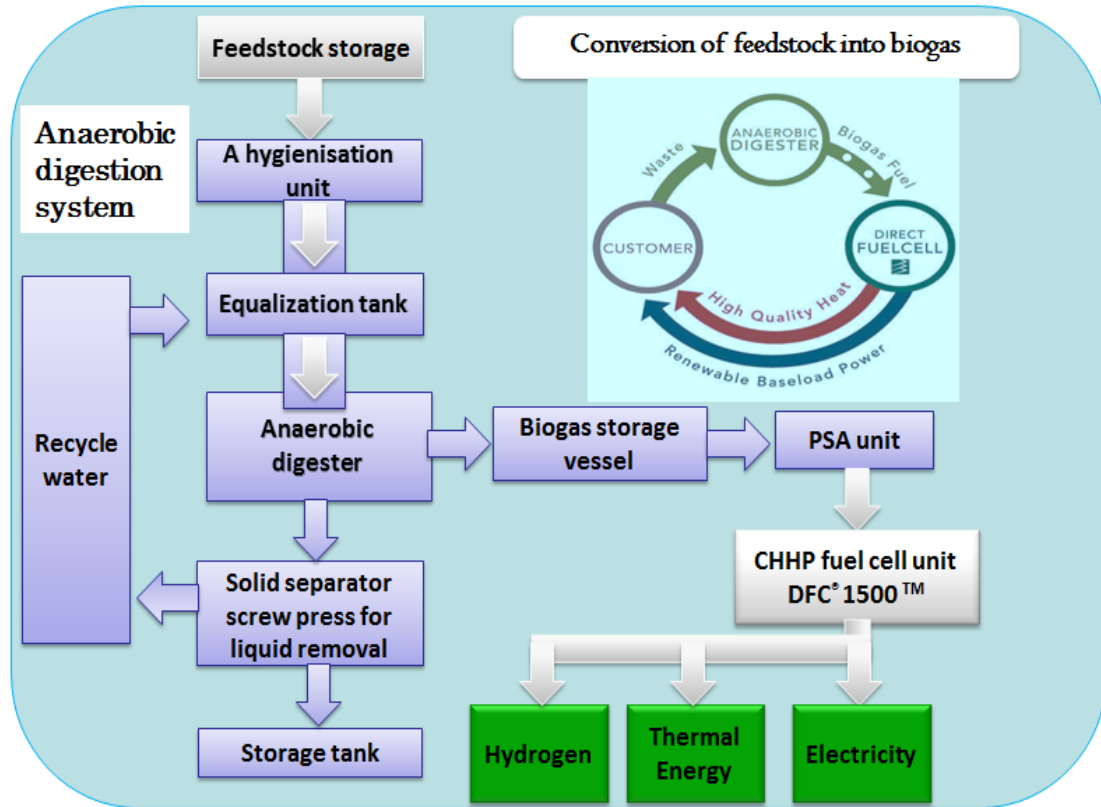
Feedstock storage

Conversion of feedstock into biogas

Anaerobic digestion system

A hygienisation unit

ANAEROBIC DIGESTER

Waste

Biogas Fuel

CUSTOMER

DIRECT FUELCELL

High Quality Heat

Renewable Baseload Power

Equalization tank

Recycle water

Anaerobic digester

Biogas storage vessel

PSA unit

CHHP fuel cell unit DFC® 1500™

Solid separator screw press for liquid removal

Storage tank

Hydrogen

Thermal Energy

Electricity